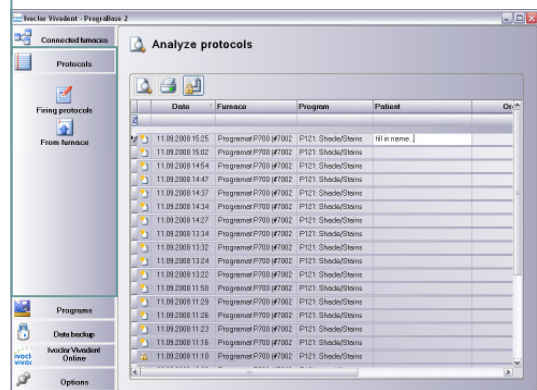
Ivoclar Vivadent - PrograBase 2

Connected furnaces

Protocols

Firing protocols

From furnace

Programs

Data backup

Ivoclar Vivadent Online

Options

Analyze protocols

| Date | Furnace | Program | Patient | Or |
|---|---|---|---|---|
| 11.09.2008 15:25 | Programat P700 (#7002 | P121: Shade/Stains | fill in name... | |
| 11.09.2008 15:02 | Programat P700 (#7002 | P121: Shade/Stains | | |
| 11.09.2008 14:54 | Programat P700 (#7002 | P121: Shade/Stains | | |
| 11.09.2008 14:47 | Programat P700 (#7002 | P121: Shade/Stains | | |
| 11.09.2008 14:37 | Programat P700 (#7002 | P121: Shade/Stains | | |
| 11.09.2008 14:34 | Programat P700 (#7002 | P121: Shade/Stains | | |
| 11.09.2008 14:27 | Programat P700 (#7002 | P121: Shade/Stains | | |
| 11.09.2008 13:34 | Programat P700 (#7002 | P121: Shade/Stains | | |
| 11.09.2008 13:32 | Programat P700 (#7002 | P121: Shade/Stains | | |
| 11.09.2008 13:24 | Programat P700 (#7002 | P121: Shade/Stains | | |
| 11.09.2008 13:22 | Programat P700 (#7002 | P121: Shade/Stains | | |
| 11.09.2008 11:50 | Programat P700 (#7002 | P121: Shade/Stains | | |
| 11.09.2008 11:29 | Programat P700 (#7002 | P121: Shade/Stains | | |
| 11.09.2008 11:26 | Programat P700 (#7002 | P121: Shade/Stains | | |
| 11.09.2008 11:23 | Programat P700 (#7002 | P121: Shade/Stains | | |
| 11.09.2008 11:16 | Programat P700 (#7002 | P121: Shade/Stains | | |
| 11.09.2008 11:10 | Programat P700 (#7002 | P121: Shade/Stains | | |